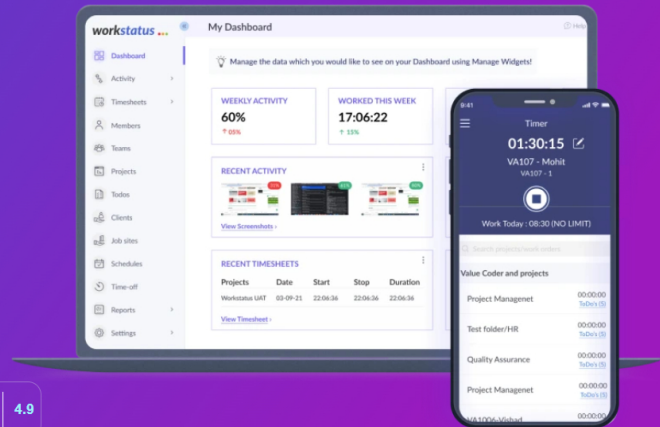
workstatus

My Dashboard

Help

Dashboard
Activity
Timesheets
Members
Teams
Projects
Todos
Clients
Job sites
Schedules
Time-off
Reports
Settings

Manage the data which you would like to see on your Dashboard using Manage Widgets!

WEEKLY ACTIVITY
60%
↑ 05%

WORKED THIS WEEK
17:06:22
↑ 15%

RECENT ACTIVITY

View Screenshots ›

RECENT TIMESHEETS

| Projects | Date | Start | Stop | Duration |
|---|---|---|---|---|
| Workstatus UAT | 03-09-21 | 22:06:36 | 22:06:36 | 22:06:36 |

View Timesheet ›

9:41

Timer

01:30:15

VA107 - Mohit
VA107 - 1

Work Today : 08:30 (NO LIMIT)

Search projects/work orders

Value Coder and projects

Project Managenet 00:00:00 ToDo's (5)
Test folder/HR 00:00:00 ToDo's (5)
Quality Assurance 00:00:00 ToDo's (5)
Project Managenet 00:00:00 ToDo's (5)
VA1006-Vishad 00:00:00

4.9